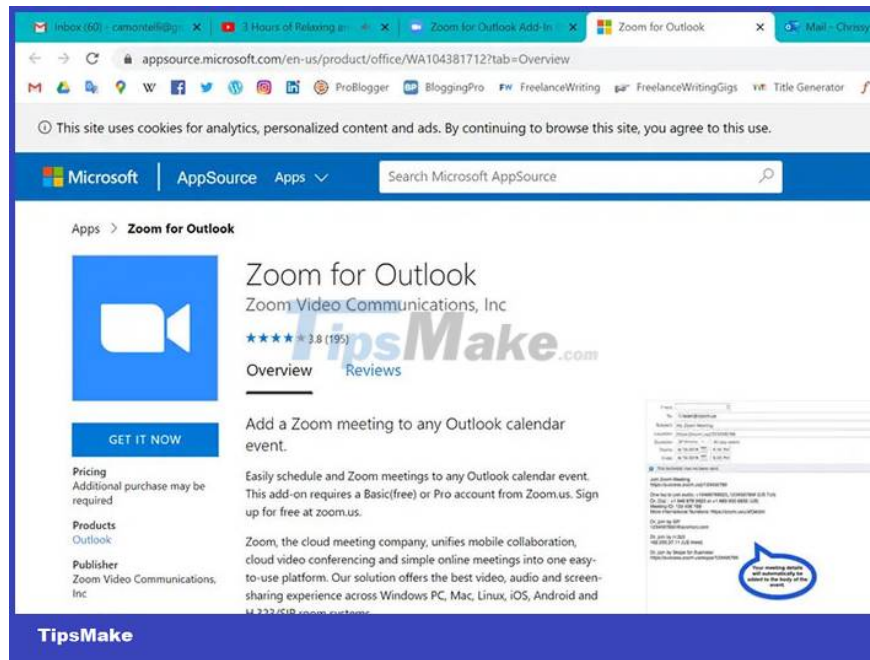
Inbox (60) - cmontelli@g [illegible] × | 3 Hours of Relaxing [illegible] × | Zoom for Outlook Add-In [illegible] × | Zoom for Outlook × | Mail - Chrissy

appsource.microsoft.com/en-us/product/office/WA104381712?tab=Overview

ProBlogger BloggingPro FreelanceWriting FreelanceWritingGigs Title Generator

ⓘ This site uses cookies for analytics, personalized content and ads. By continuing to browse this site, you agree to this use.

Microsoft | AppSource Apps Search Microsoft AppSource

Apps > Zoom for Outlook

Zoom for Outlook

Zoom Video Communications, Inc

3.8 (195)

Overview Reviews

TipsMake.com

GET IT NOW

Pricing
Additional purchase may be required

Products
Outlook

Publisher
Zoom Video Communications, Inc

Add a Zoom meeting to any Outlook calendar event.

Easily schedule and Zoom meetings to any Outlook calendar event. This add-on requires a Basic(free) or Pro account from Zoom.us. Sign up for free at zoom.us.

Zoom, the cloud meeting company, unifies mobile collaboration, cloud video conferencing and simple online meetings into one easy-to-use platform. Our solution offers the best video, audio and screen-sharing experience across Windows PC, Mac, Linux, iOS, Android and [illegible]

Your meeting details will automatically be added to the body of the event.

TipsMake